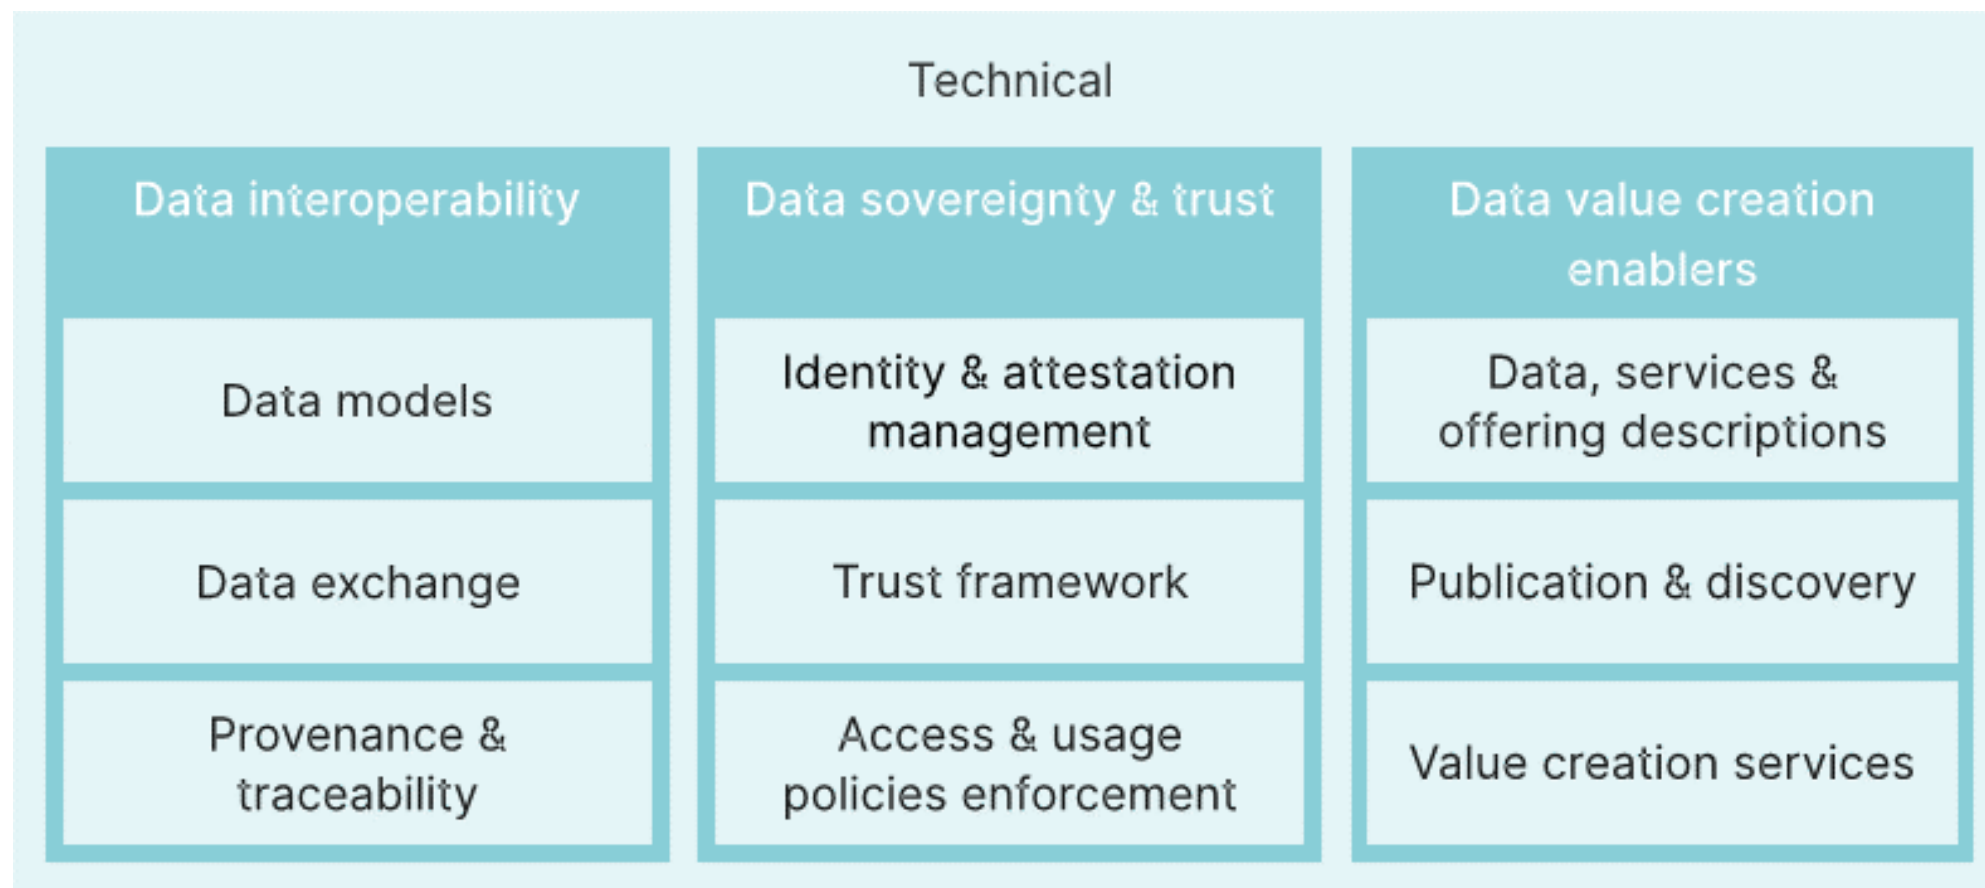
Technical

| Data interoperability | Data sovereignty & trust | Data value creation enablers |
|---|---|---|
| Data models | Identity & attestation management | Data, services & offering descriptions |
| Data exchange | Trust framework | Publication & discovery |
| Provenance & traceability | Access & usage policies enforcement | Value creation services |